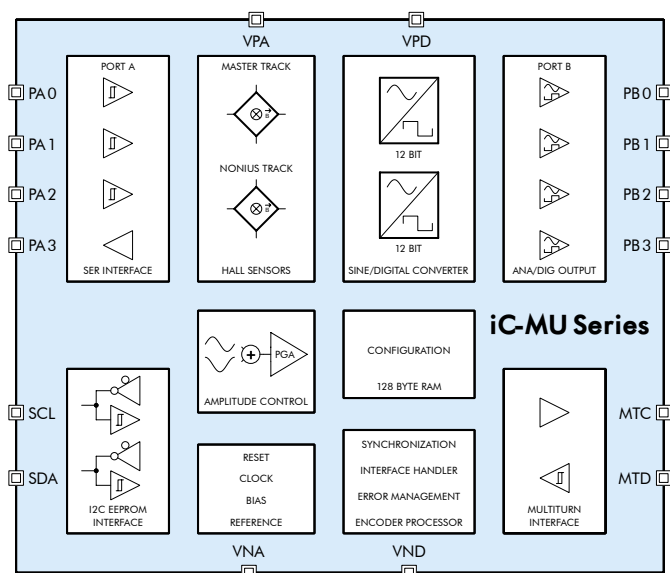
VPA
VPD

PA0
PA1
PA2
PA3

PORT A
SER INTERFACE

MASTER TRACK
NONIUS TRACK
HALL SENSORS

12 BIT
12 BIT
SINE/DIGITAL CONVERTER

PORT B
ANA/DIG OUTPUT

PB0
PB1
PB2
PB3

iC-MU Series

PGA
AMPLITUDE CONTROL

CONFIGURATION
128 BYTE RAM

SCL
SDA

I2C EEPROM INTERFACE

RESET
CLOCK
BIAS
REFERENCE

SYNCHRONIZATION
INTERFACE HANDLER
ERROR MANAGEMENT
ENCODER PROCESSOR

MULTITURN INTERFACE

MTC
MTD

VNA
VND